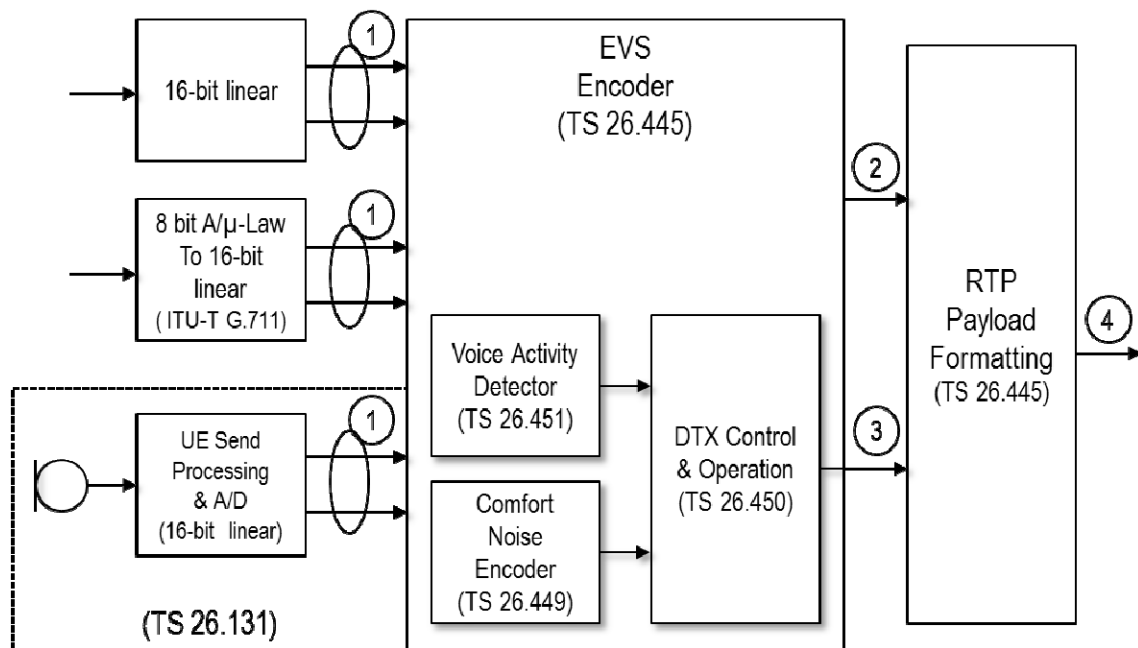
16-bit linear

1

EVS
Encoder
(TS 26.445)

8 bit A/μ-Law
To 16-bit
linear
( ITU-T G.711)

1

2

RTP
Payload
Formatting
(TS 26.445)

4

Voice Activity
Detector
(TS 26.451)

UE Send
Processing
& A/D
(16-bit linear)

1

DTX Control
& Operation
(TS 26.450)

3

Comfort
Noise
Encoder
(TS 26.449)

(TS 26.131)